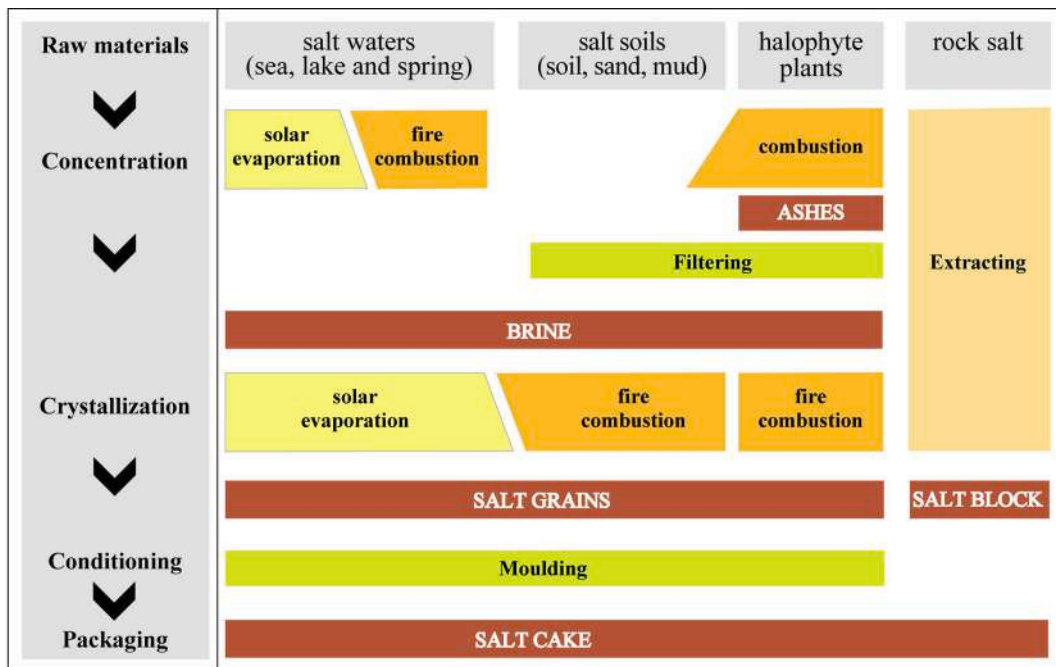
Raw materials
Concentration
Crystallization
Conditioning
Packaging

salt waters (sea, lake and spring)
salt soils (soil, sand, mud)
halophyte plants
rock salt

solar evaporation
fire combustion
combustion
ASHES
Filtering
Extracting
BRINE
solar evaporation
fire combustion
fire combustion
SALT GRAINS
SALT BLOCK
Moulding
SALT CAKE